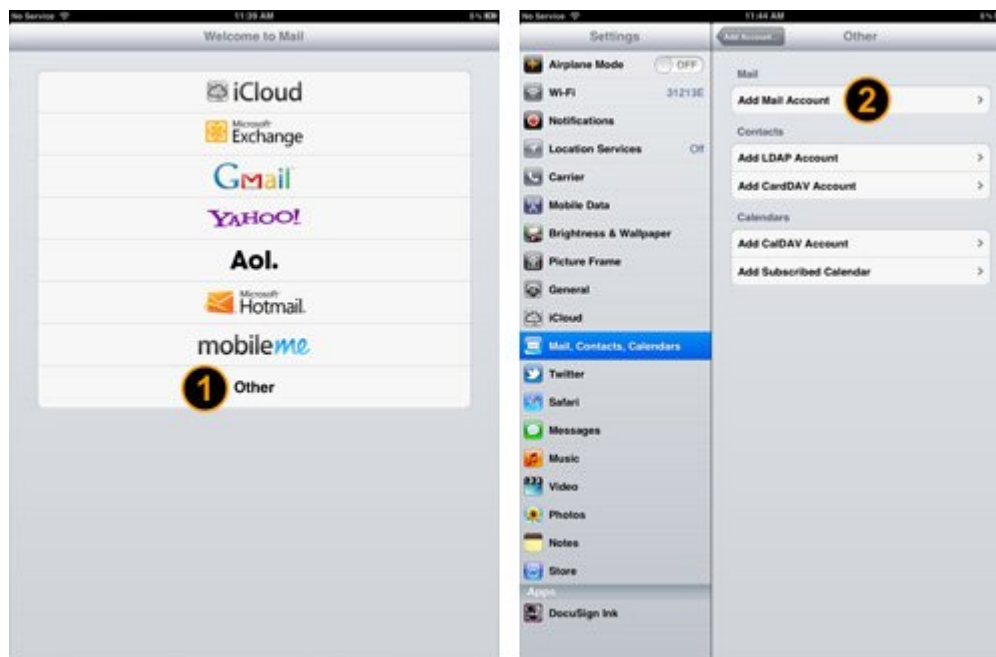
No Service
11:26 AM
5%
Welcome to Mail

iCloud
Microsoft Exchange
GMail
YAHOO!
Aol.
Microsoft Hotmail
mobileme
1 Other

No Service
11:44 AM
5%
Settings
Airplane Mode OFF
Wi-Fi 31213E
Notifications
Location Services Off
Carrier
Mobile Data
Brightness & Wallpaper
Picture Frame
General
iCloud
Mail, Contacts, Calendars
Twitter
Safari
Messages
Music
Video
Photos
Notes
Store
Apps
DocuSign Ink

Add Account
Other
Mail
Add Mail Account 2
Contacts
Add LDAP Account
Add CardDAV Account
Calendars
Add CalDAV Account
Add Subscribed Calendar